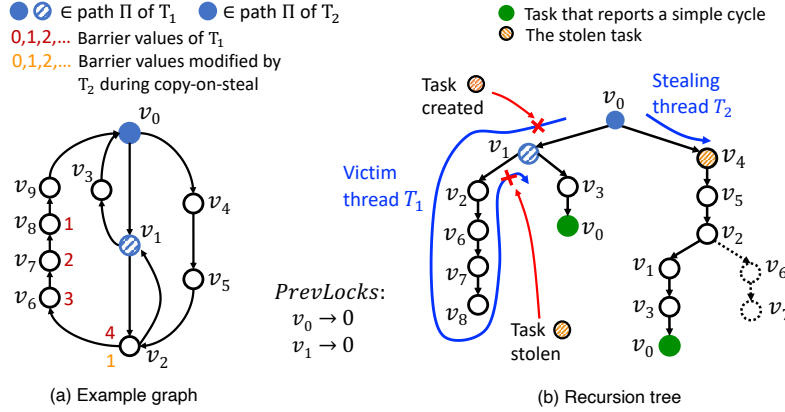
$\in$ path $\Pi$ of $T_1$ $\in$ path $\Pi$ of $T_2$
0,1,2,... Barrier values of $T_1$
0,1,2,... Barrier values modified by $T_2$ during copy-on-steal

Task that reports a simple cycle
The stolen task

$v_0$
$v_3$
$v_9$
$v_8$ 1
$v_7$ 2
$v_6$ 3
$v_1$
$v_4$
$v_5$
4
1
$v_2$

(a) Example graph

$PrevLocks$:
$v_0 \rightarrow 0$
$v_1 \rightarrow 0$

Task created
Stealing thread $T_2$
$v_0$
Victim thread $T_1$
$v_1$
$v_4$
$v_2$
$v_3$
$v_5$
$v_6$
$v_0$
$v_2$
$v_7$
$v_1$
$v_6$
$v_3$
$v_8$
Task stolen
$v_0$

(b) Recursion tree